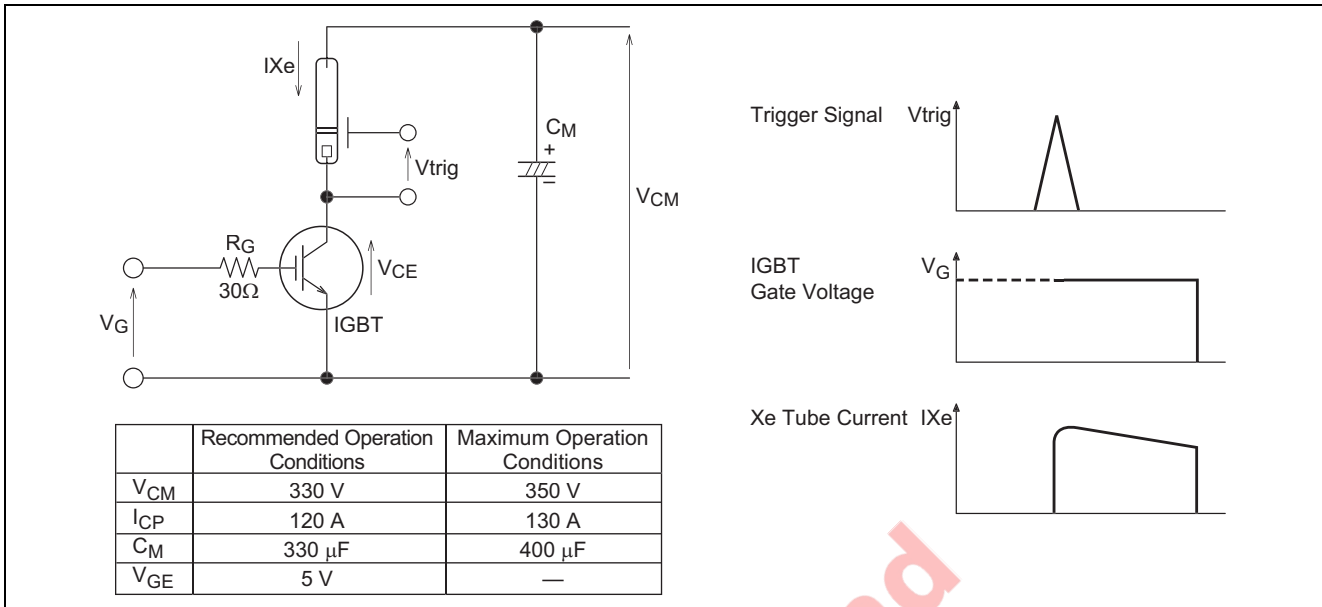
IXe

Vtrig

$C_M$
+

$V_{CM}$

$R_G$
30Ω

$V_{CE}$

$V_G$

IGBT

Trigger Signal Vtrig

IGBT
Gate Voltage $V_G$

Xe Tube Current IXe

| | Recommended Operation Conditions | Maximum Operation Conditions |
|---|---|---|
| $V_{CM}$ | 330 V | 350 V |
| $I_{CP}$ | 120 A | 130 A |
| $C_M$ | 330 μF | 400 μF |
| $V_{GE}$ | 5 V | — |